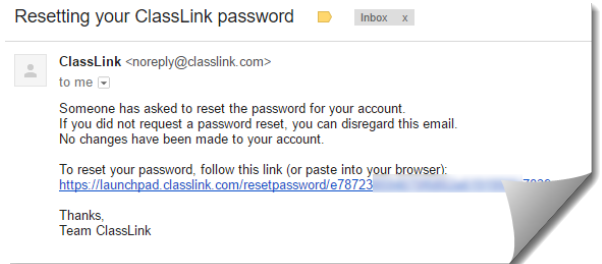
Resetting your ClassLink password Inbox x

ClassLink <noreply@classlink.com>
to me

Someone has asked to reset the password for your account.
If you did not request a password reset, you can disregard this email.
No changes have been made to your account.

To reset your password, follow this link (or paste into your browser):
https://launchpad.classlink.com/resetpassword/e78723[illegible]

Thanks,
Team ClassLink